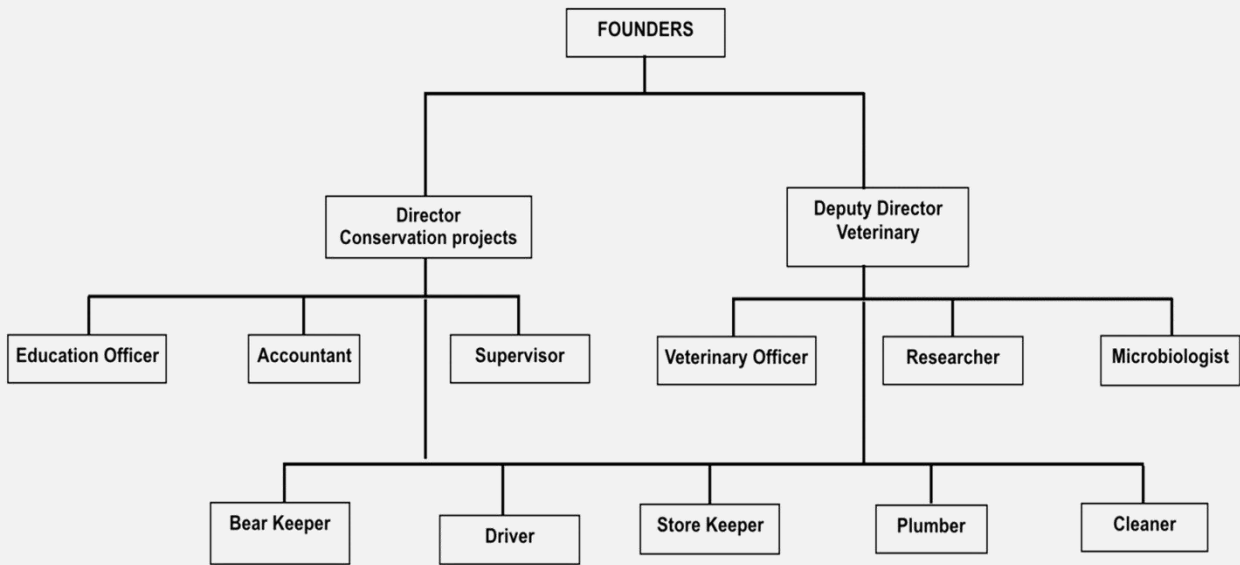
FOUNDERS

Director
Conservation projects

Deputy Director
Veterinary

Education Officer

Accountant

Supervisor

Veterinary Officer

Researcher

Microbiologist

Bear Keeper

Driver

Store Keeper

Plumber

Cleaner